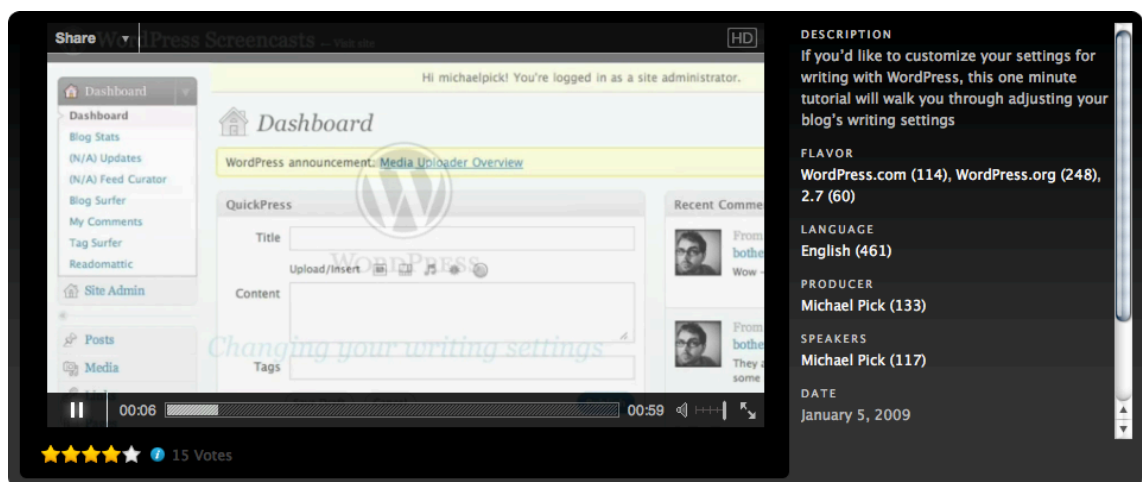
Share ▾ WordPress Screencasts — Visit site HD

Dashboard

Hi michaelpick! You're logged in as a site administrator.

Dashboard
Blog Stats
(N/A) Updates
(N/A) Feed Curator
Blog Surfer
My Comments
Tag Surfer
Readomattic

Site Admin

Posts
Media

Dashboard

WordPress announcement: Media Uploader Overview

QuickPress

Title

Upload/Insert

Content

Tags

Recent Comme

From
bothe
Wow -

From
bothe
They a
some

WordPress

Changing your writing settings

00:06 00:59

15 Votes

DESCRIPTION
If you'd like to customize your settings for writing with WordPress, this one minute tutorial will walk you through adjusting your blog's writing settings

FLAVOR
WordPress.com (114), WordPress.org (248), 2.7 (60)

LANGUAGE
English (461)

PRODUCER
Michael Pick (133)

SPEAKERS
Michael Pick (117)

DATE
January 5, 2009